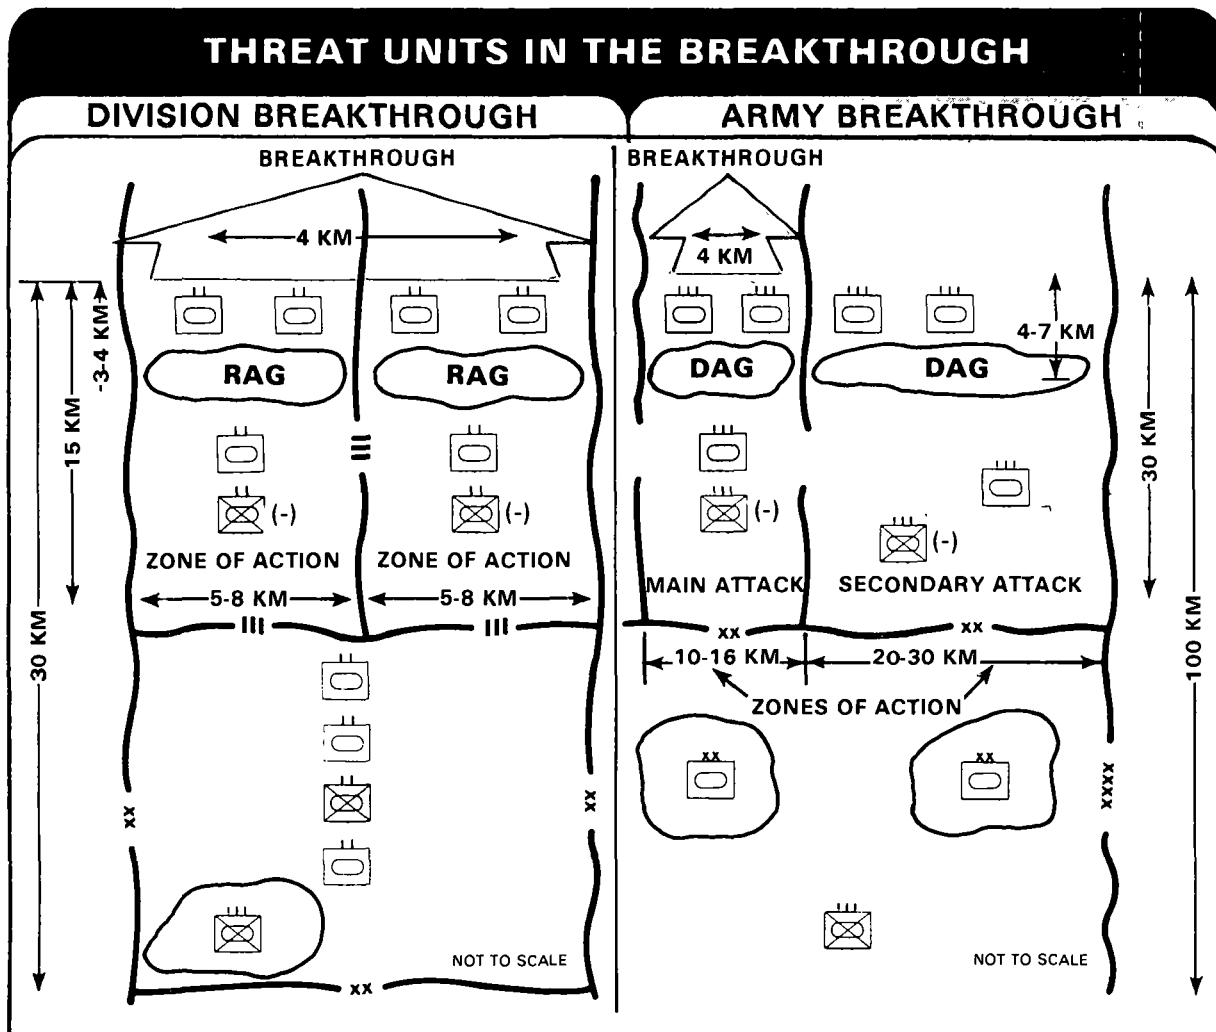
THREAT UNITS IN THE BREAKTHROUGH

DIVISION BREAKTHROUGH

BREAKTHROUGH

4 KM

3-4 KM

15 KM

30 KM

RAG

RAG

III

(-)

(-)

ZONE OF ACTION

ZONE OF ACTION

5-8 KM

5-8 KM

III

III

XX

XX

NOT TO SCALE

XX

ARMY BREAKTHROUGH

BREAKTHROUGH

4 KM

4-7 KM

DAG

DAG

30 KM

100 KM

(-)

(-)

MAIN ATTACK

SECONDARY ATTACK

XX

XX

10-16 KM

20-30 KM

ZONES OF ACTION

XX

XX

XXXX

NOT TO SCALE